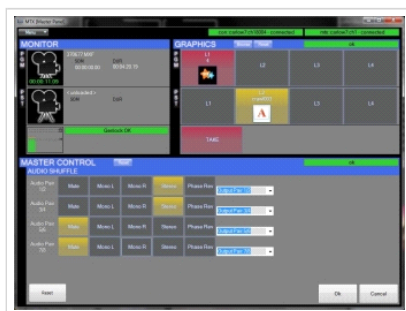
MONITOR
GRAPHICS
MASTER CONTROL
AUDIO SHUFFLE
Audio Pair 1/2
Audio Pair 3/4
Audio Pair 5/6
Audio Pair 7/8
Mute
Mono L
Mono R
Stereo
Phase Rev
Mute
Mono L
Mono R
Stereo
Phase Rev
Mute
Mono L
Mono R
Stereo
Phase Rev
Mute
Mono L
Mono R
Stereo
Phase Rev
Cueue OK
L1
L2
L3
L4
L1
L2
L3
L4
TAKE
OK
OK
Reset
Ok
Cancel
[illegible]